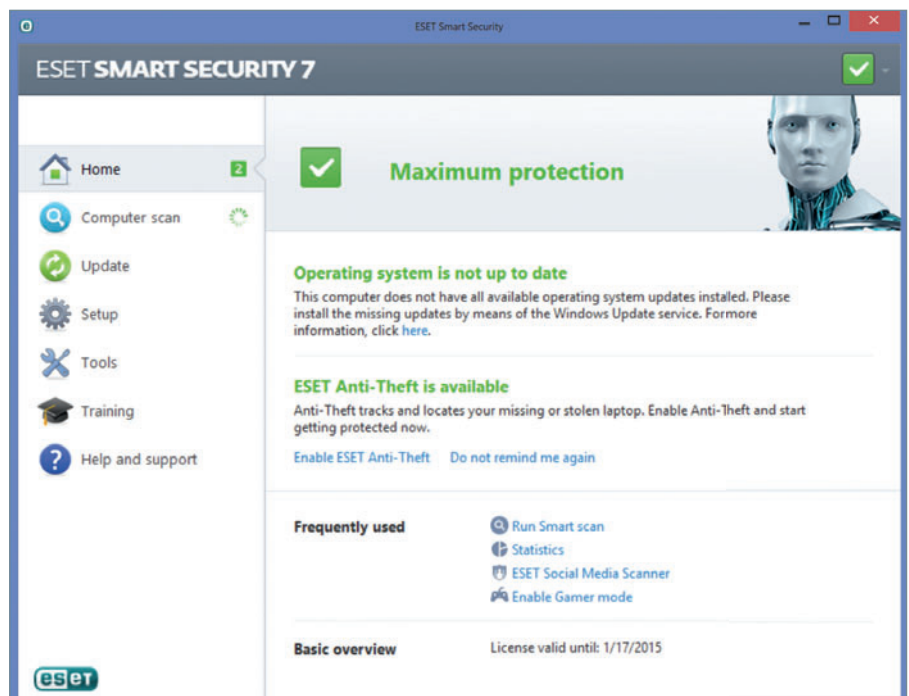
ESET Smart Security

ESET SMART SECURITY 7

Home 2

Computer scan

Update

Setup

Tools

Training

Help and support

Maximum protection

Operating system is not up to date

This computer does not have all available operating system updates instaled. Please install the missing updates by means of the Windows Update service. Formore information, click here.

ESET Anti-Theft is available

Anti-Theft tracks and locates your missing or stolen laptop. Enable Anti-Theft and start getting protected now.

Enable ESET Anti-Theft Do not remind me again

Frequently used

Run Smart scan

Statistics

ESET Social Media Scanner

Enable Gamer mode

Basic overview

License valid until: 1/17/2015

eset